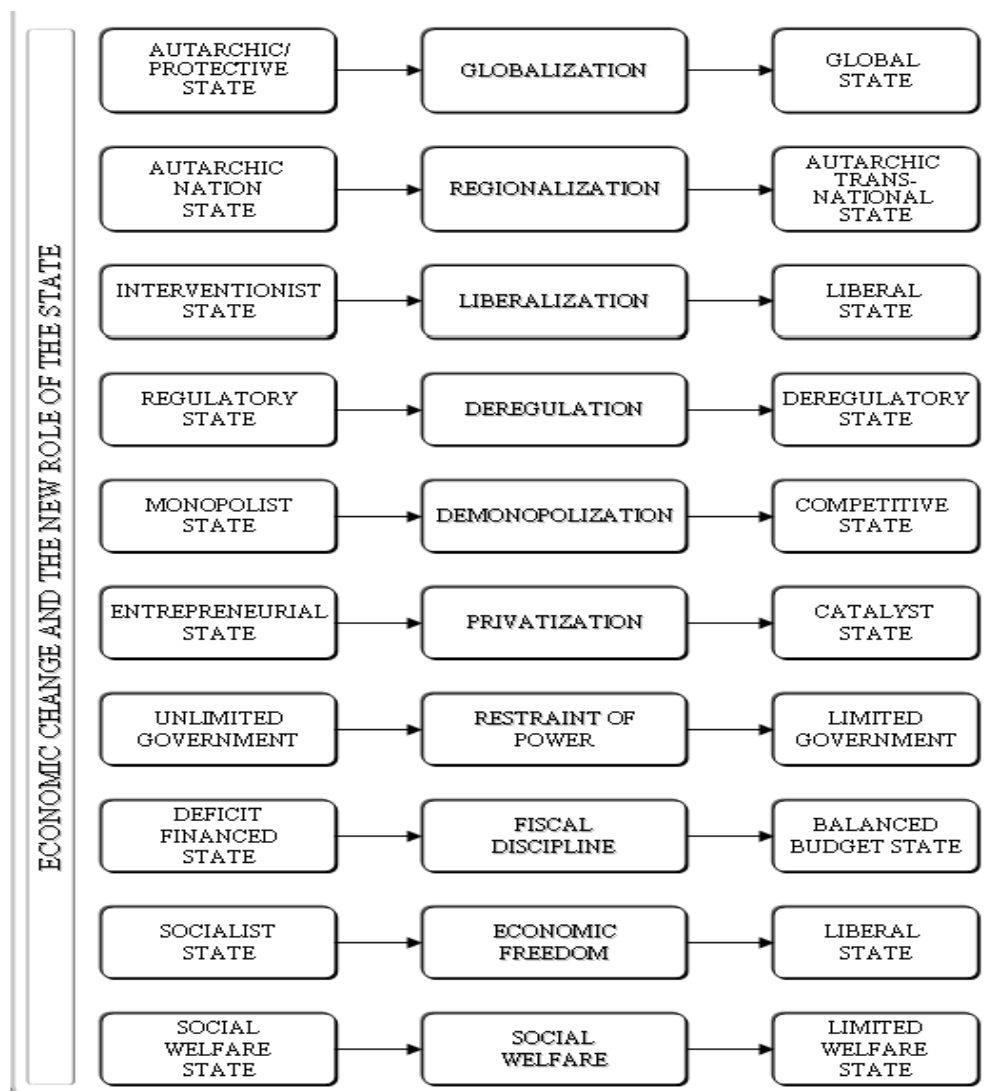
ECONOMIC CHANGE AND THE NEW ROLE OF THE STATE

AUTARCHIC/ PROTECTIVE STATE → GLOBALIZATION → GLOBAL STATE

AUTARCHIC NATION STATE → REGIONALIZATION → AUTARCHIC TRANSNATIONAL STATE

INTERVENTIONIST STATE → LIBERALIZATION → LIBERAL STATE

REGULATORY STATE → DEREGULATION → DEREGULATORY STATE

MONOPOLIST STATE → DEMONOPOLIZATION → COMPETITIVE STATE

ENTREPRENEURIAL STATE → PRIVATIZATION → CATALYST STATE

UNLIMITED GOVERNMENT → RESTRAINT OF POWER → LIMITED GOVERNMENT

DEFICIT FINANCED STATE → FISCAL DISCIPLINE → BALANCED BUDGET STATE

SOCIALIST STATE → ECONOMIC FREEDOM → LIBERAL STATE

SOCIAL WELFARE STATE → SOCIAL WELFARE → LIMITED WELFARE STATE